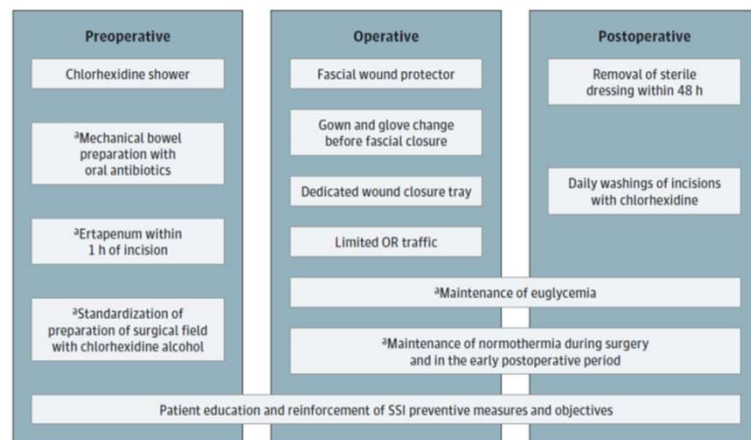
Preoperative

Chlorhexidine shower

$^a$Mechanical bowel preparation with oral antibiotics

$^a$Ertapenum within 1 h of incision

$^a$Standardization of preparation of surgical field with chlorhexidine alcohol

Operative

Fascial wound protector

Gown and glove change before fascial closure

Dedicated wound closure tray

Limited OR traffic

Postoperative

Removal of sterile dressing within 48 h

Daily washings of incisions with chlorhexidine

$^a$Maintenance of euglycemia

$^a$Maintenance of normothermia during surgery and in the early postoperative period

Patient education and reinforcement of SSI preventive measures and objectives